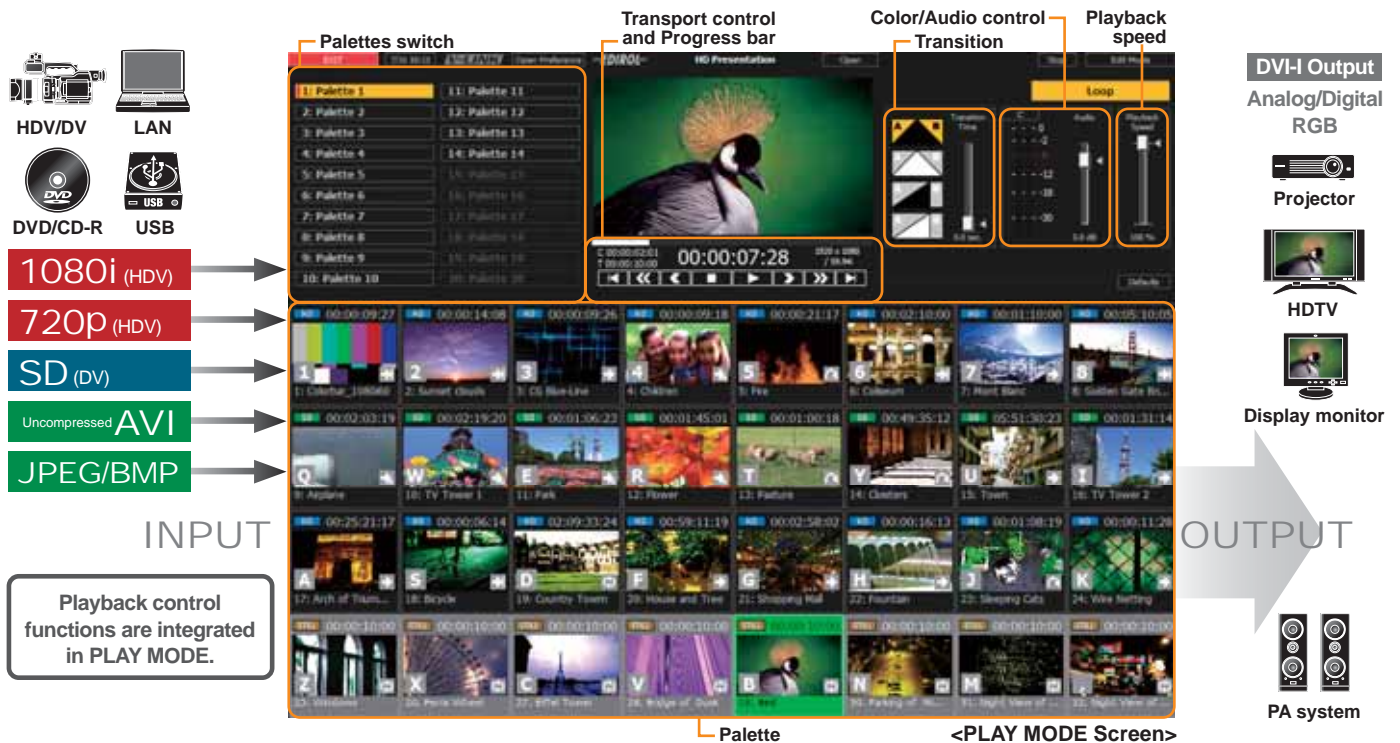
HDV/DV
LAN
DVD/CD-R
USB
1080i (HDV)
720p (HDV)
SD (DV)
Uncompressed AVI
JPEG/BMP
INPUT

Playback control functions are integrated in PLAY MODE.

Palettes switch
Transport control and Progress bar
Color/Audio control
Transition
Playback speed

EDIROL HD Presentation
Loop

1: Palette 1
2: Palette 2
3: Palette 3
4: Palette 4
5: Palette 5
6: Palette 6
7: Palette 7
8: Palette 8
9: Palette 9
10: Palette 10
11: Palette 11
12: Palette 12
13: Palette 13
14: Palette 14

00:00:07:28
1920 x 1080

00:00:09:27 1: Colorbar_1080i60
00:00:14:08 2: Sunset Clouds
00:00:09:26 3: CG Blue-Line
00:00:09:18 4: Children
00:00:21:17 5: Fire
00:02:10:00 6: Coliseum
00:01:10:00 7: Mont Blanc
00:05:10:05 8: Golden Gate Br...
00:02:03:19 9: Airplane
00:02:19:20 10: TV Tower 1
00:01:06:23 11: Park
00:01:45:01 12: Flower
00:01:00:18 13: Pasture
00:49:35:12 14: Cloisters
05:51:30:23 15: Town
00:01:31:14 16: TV Tower 2
00:25:21:17 17: Arch of Trium...
00:00:06:14 18: Bicycle
02:09:33:24 19: Country Town
00:59:11:19 20: House and Tree
00:02:58:02 21: Shopping Mall
00:00:16:13 22: Fountain
00:01:08:19 23: Sleeping Cats
00:00:11:28 24: Wire Netting
00:00:10:00 25: Windows
00:00:10:00 26: Ferris Wheel
00:00:10:00 27: Eiffel Tower
00:00:10:00 28: Bridge of Dusk
29: Bird
00:00:10:00 30: Parking of...
00:00:10:00 31: Night View of...
00:00:10:00 32: Night View of...

Palette
<PLAY MODE Screen>

DVI-I Output
Analog/Digital RGB
Projector
HDTV
Display monitor
OUTPUT
PA system